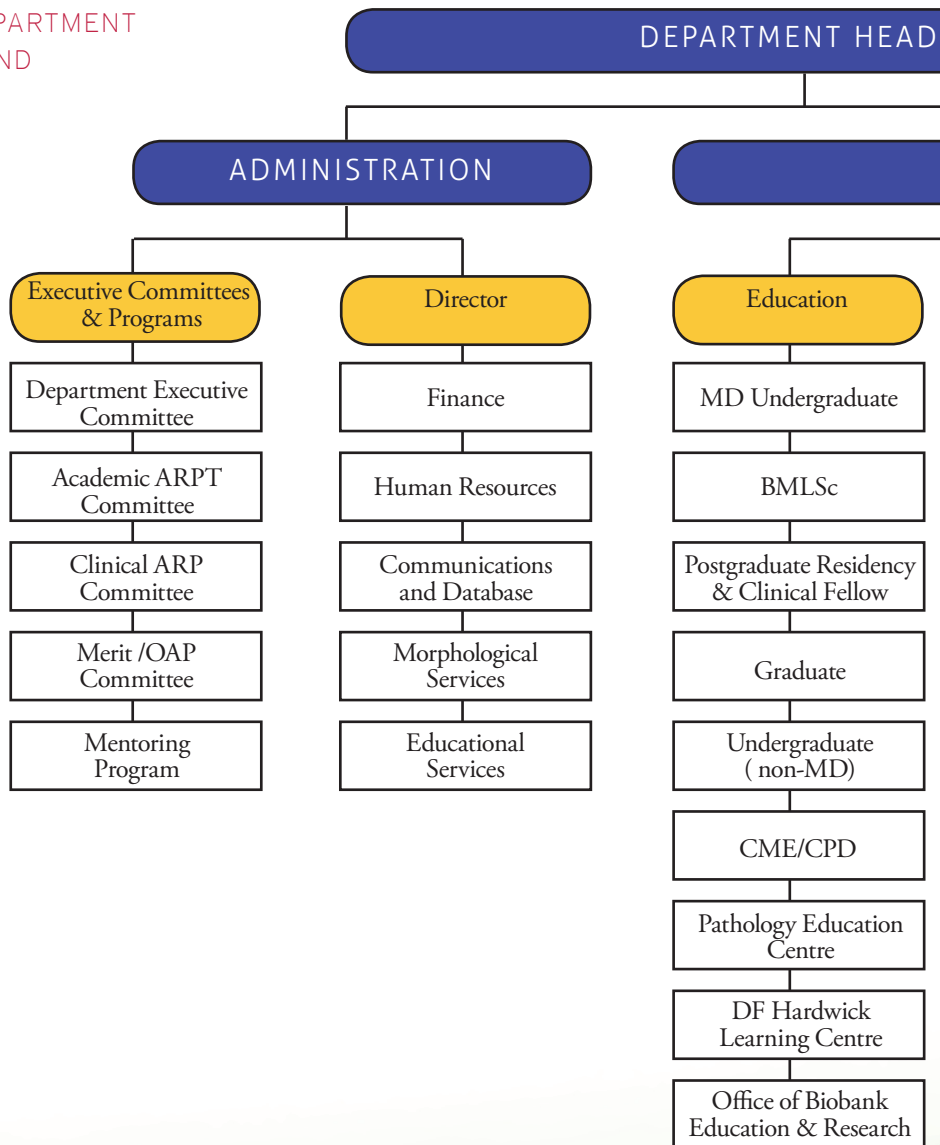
PARTMENT
ND

DEPARTMENT HEAD

ADMINISTRATION

Executive Committees & Programs

Department Executive Committee

Academic ARPT Committee

Clinical ARP Committee

Merit /OAP Committee

Mentoring Program

Director

Finance

Human Resources

Communications and Database

Morphological Services

Educational Services

Education

MD Undergraduate

BMLSc

Postgraduate Residency & Clinical Fellow

Graduate

Undergraduate ( non-MD)

CME/CPD

Pathology Education Centre

DF Hardwick Learning Centre

Office of Biobank Education & Research